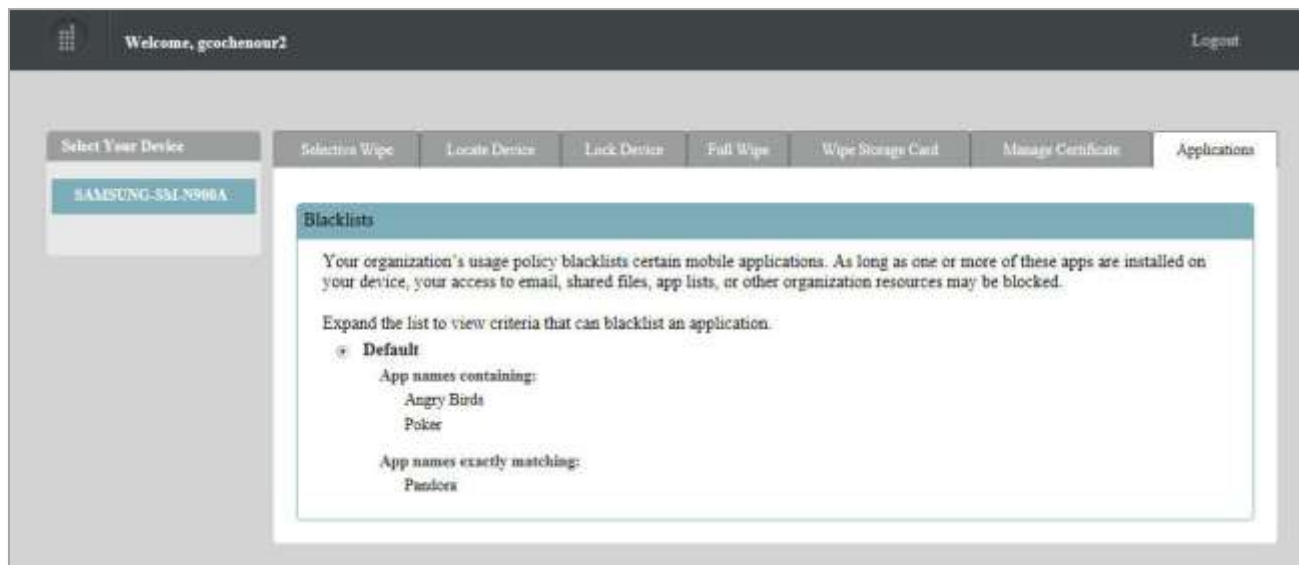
Welcome, gcochenour2

Logout

Select Your Device

SAMSUNG-SM-N900A

Selective Wipe | Locate Device | Lock Device | Full Wipe | Wipe Storage Card | Manage Certificate | Applications

Blacklists

Your organization's usage policy blacklists certain mobile applications. As long as one or more of these apps are installed on your device, your access to email, shared files, app lists, or other organization resources may be blocked.

Expand the list to view criteria that can blacklist an application.

Default

App names containing:

Angry Birds

Poker

App names exactly matching:

Pandora